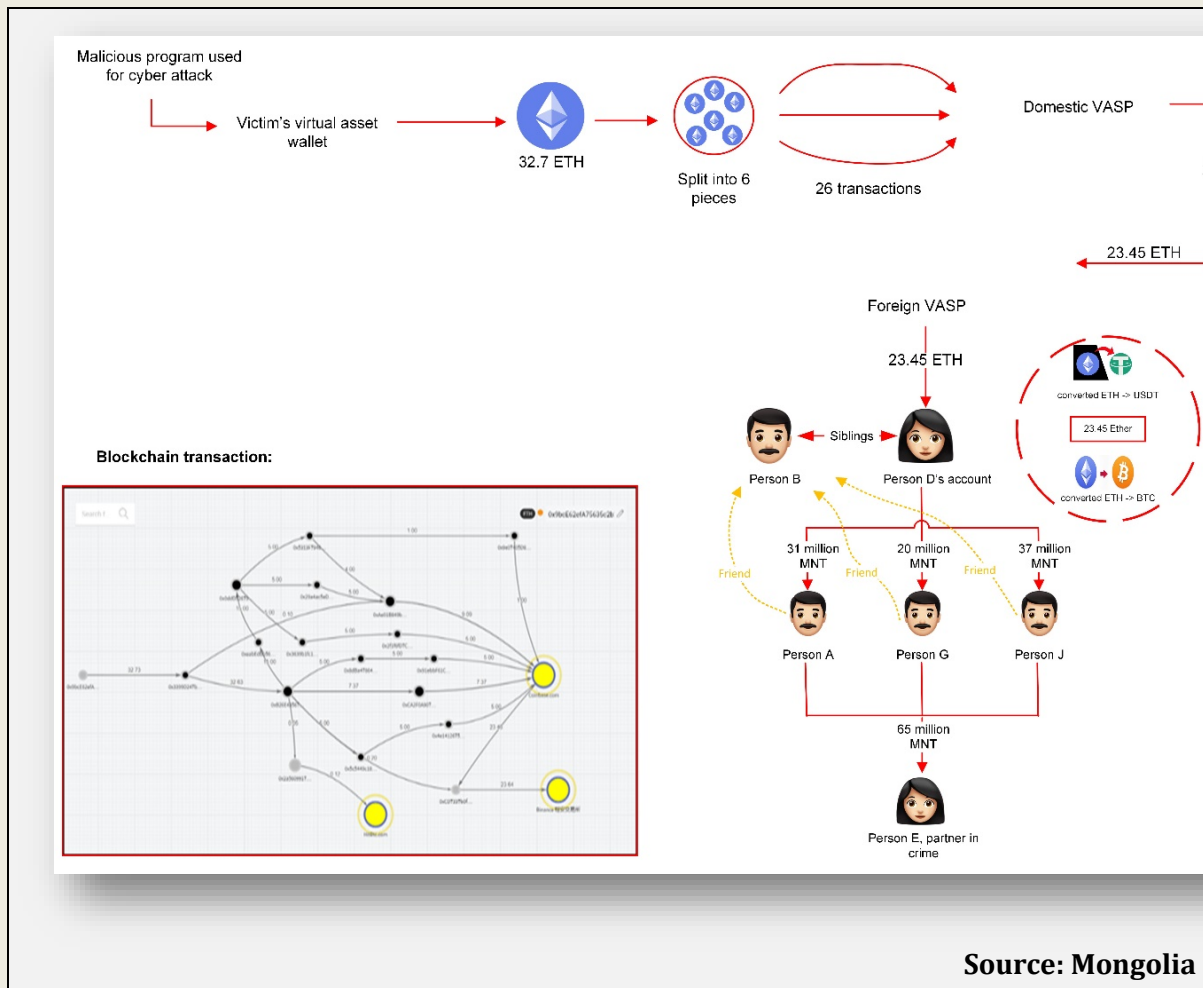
Malicious program used for cyber attack

Victim's virtual asset wallet

32.7 ETH

Split into 6 pieces

26 transactions

Domestic VASP

23.45 ETH

Foreign VASP

23.45 ETH

converted ETH -> USDT

23.45 Ether

converted ETH -> BTC

Person B

Siblings

Person D's account

Blockchain transaction:

31 million MNT

20 million MNT

37 million MNT

Friend

Friend

Friend

Person A

Person G

Person J

65 million MNT

Person E, partner in crime

Source: Mongolia